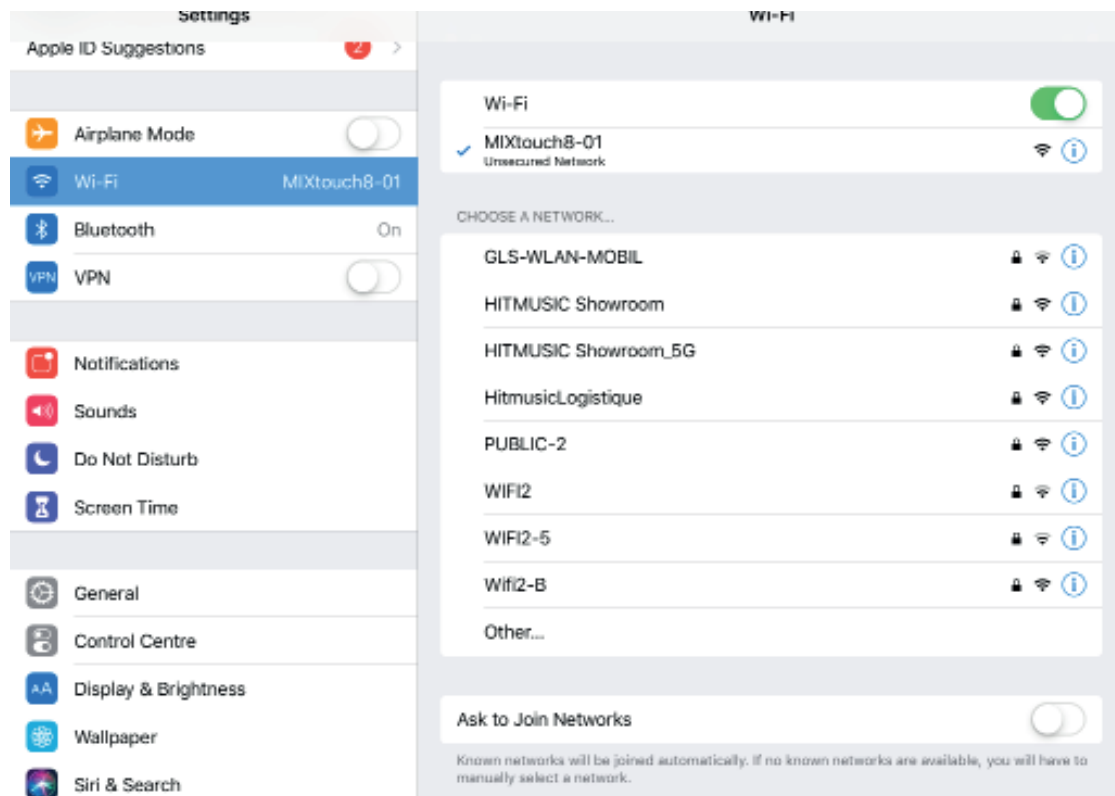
Settings

Apple ID Suggestions 2

Airplane Mode

Wi-Fi MIXtouch8-01

Bluetooth On

VPN VPN

Notifications

Sounds

Do Not Disturb

Screen Time

General

Control Centre

AA Display & Brightness

Wallpaper

Siri & Search

Wi-Fi

Wi-Fi

MIXtouch8-01
Unsecured Network

CHOOSE A NETWORK...

GLS-WLAN-MOBIL

HITMUSIC Showroom

HITMUSIC Showroom_5G

HitmusicLogistique

PUBLIC-2

WIFI2

WIFI2-5

Wifi2-B

Other...

Ask to Join Networks

Known networks will be joined automatically. If no known networks are available, you will have to manually select a network.